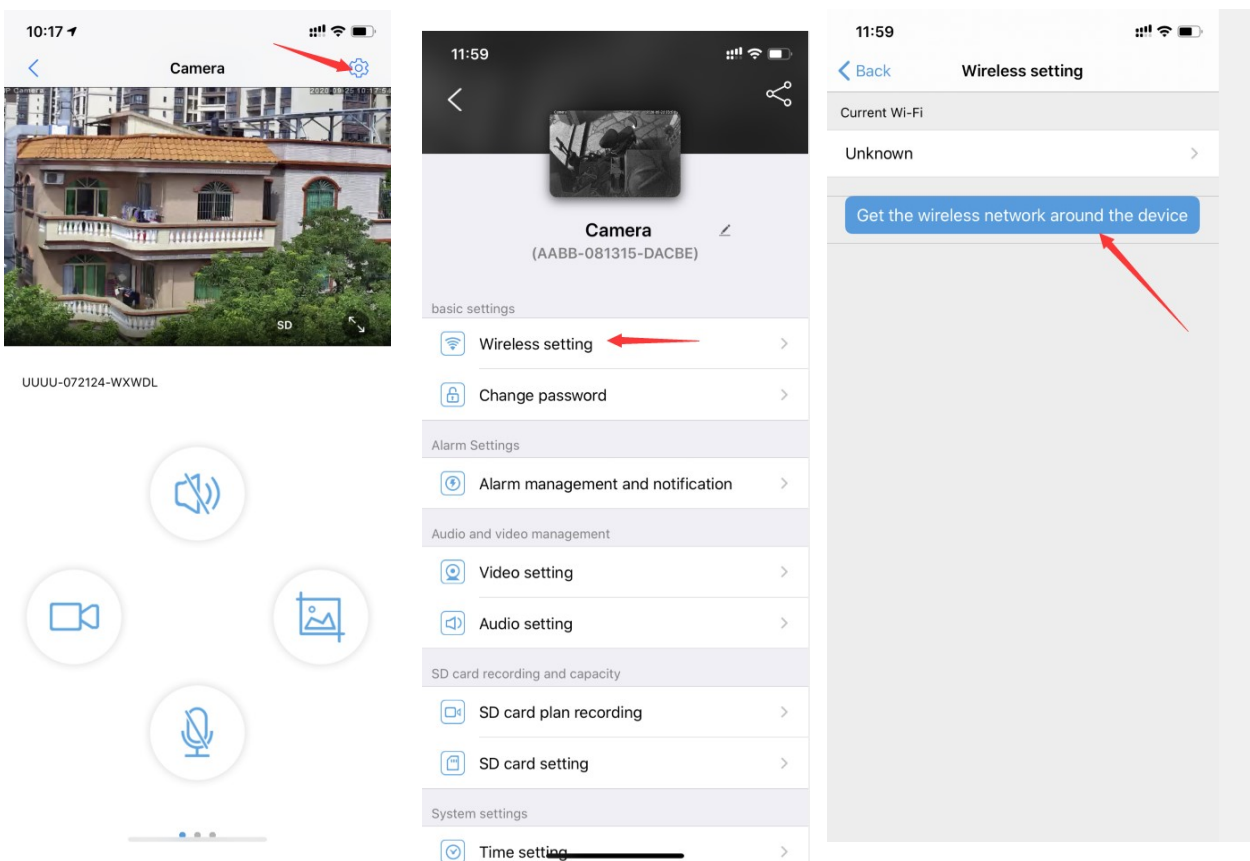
10:17

Camera

SD

UUUU-072124-WXWDL

11:59

Camera

(AABB-081315-DACBE)

basic settings

Wireless setting

Change password

Alarm Settings

Alarm management and notification

Audio and video management

Video setting

Audio setting

SD card recording and capacity

SD card plan recording

SD card setting

System settings

Time setting

11:59

Back

Wireless setting

Current Wi-Fi

Unknown

Get the wireless network around the device